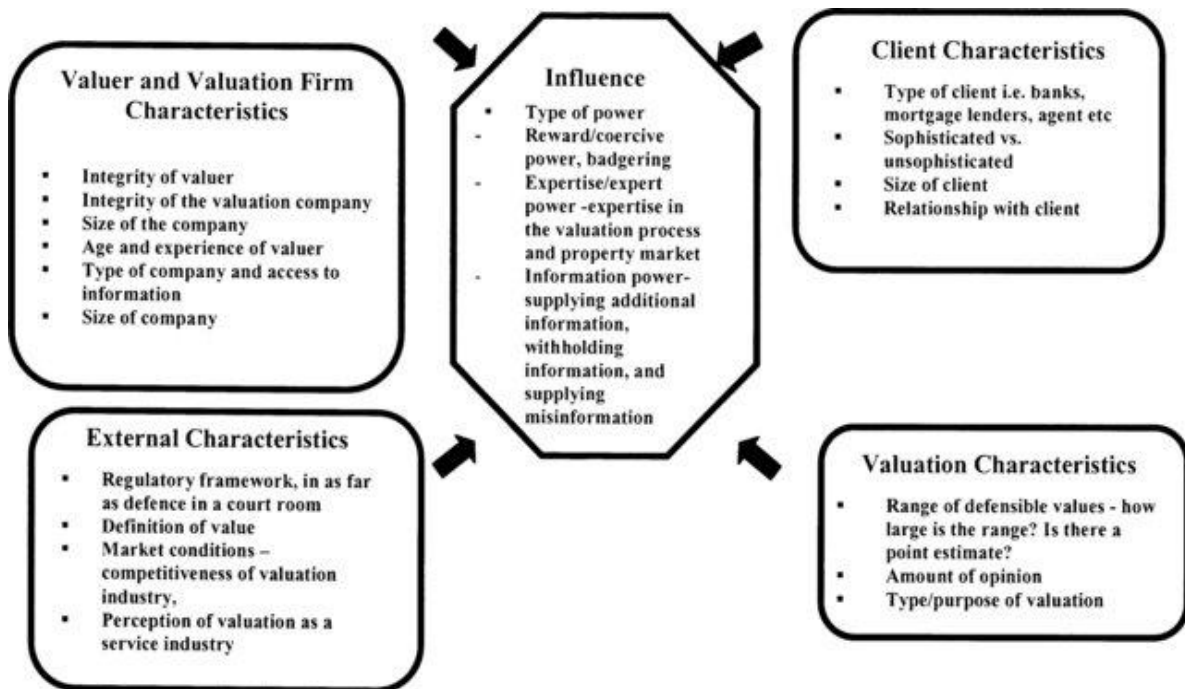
Valuer and Valuation Firm Characteristics

- Integrity of valuer
- Integrity of the valuation company
- Size of the company
- Age and experience of valuer
- Type of company and access to information
- Size of company

Influence

- Type of power
- Reward/coercive power, badgering
- Expertise/expert power -expertise in the valuation process and property market
- Information power-supplying additional information, withholding information, and supplying misinformation

Client Characteristics

- Type of client i.e. banks, mortgage lenders, agent etc
- Sophisticated vs. unsophisticated
- Size of client
- Relationship with client

External Characteristics

- Regulatory framework, in as far as defence in a court room
- Definition of value
- Market conditions – competitiveness of valuation industry,
- Perception of valuation as a service industry

Valuation Characteristics

- Range of defensible values - how large is the range? Is there a point estimate?
- Amount of opinion
- Type/purpose of valuation